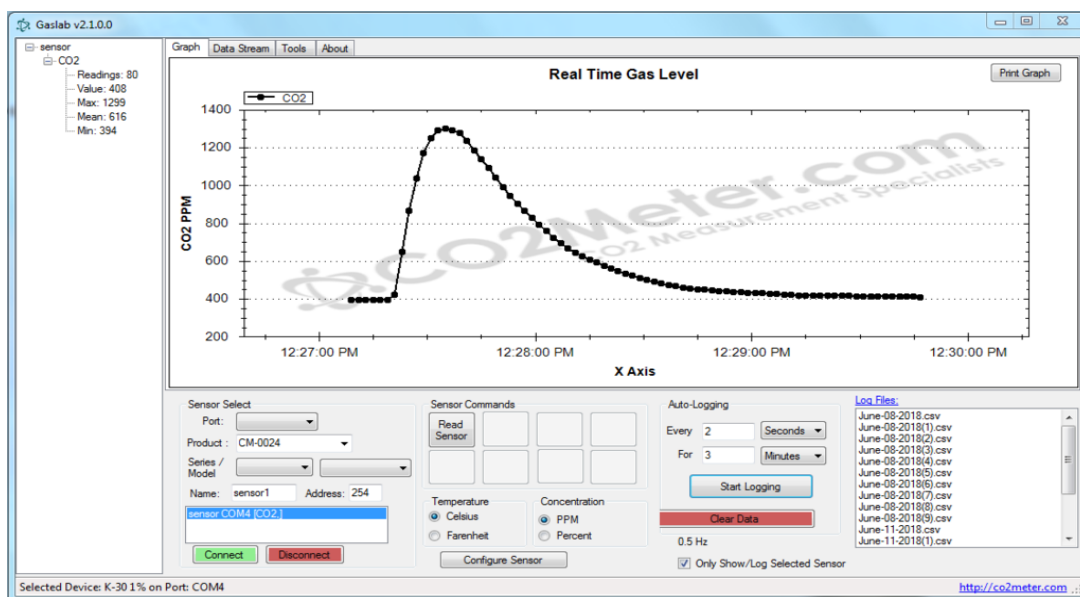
Gaslab v2.1.0.0

sensor
CO2
Readings: 80
Value: 408
Max: 1299
Mean: 616
Min: 394

Graph | Data Stream | Tools | About

Real Time Gas Level

Print Graph

CO2

CO2 PPM

1400
1200
1000
800
600
400
200

12:27:00 PM
12:28:00 PM
12:29:00 PM
12:30:00 PM

X Axis

CO2Meter.com
CO2 Measurement Specialists

Sensor Select
Port:
Product : CM-0024
Series / Model
Name: sensor1
Address: 254
sensor COM4 [CO2]
Connect
Disconnect

Sensor Commands
Read Sensor

Temperature
Celsius
Farenheit

Concentration
PPM
Percent

Configure Sensor

Auto-Logging
Every 2 Seconds
For 3 Minutes
Start Logging
Clear Data
0.5 Hz
Only Show/Log Selected Sensor

Log Files:
June-08-2018.csv
June-08-2018(1).csv
June-08-2018(2).csv
June-08-2018(3).csv
June-08-2018(4).csv
June-08-2018(5).csv
June-08-2018(6).csv
June-08-2018(7).csv
June-08-2018(8).csv
June-08-2018(9).csv
June-11-2018.csv
June-11-2018(1).csv

Selected Device: K-30 1% on Port: COM4
http://co2meter.com